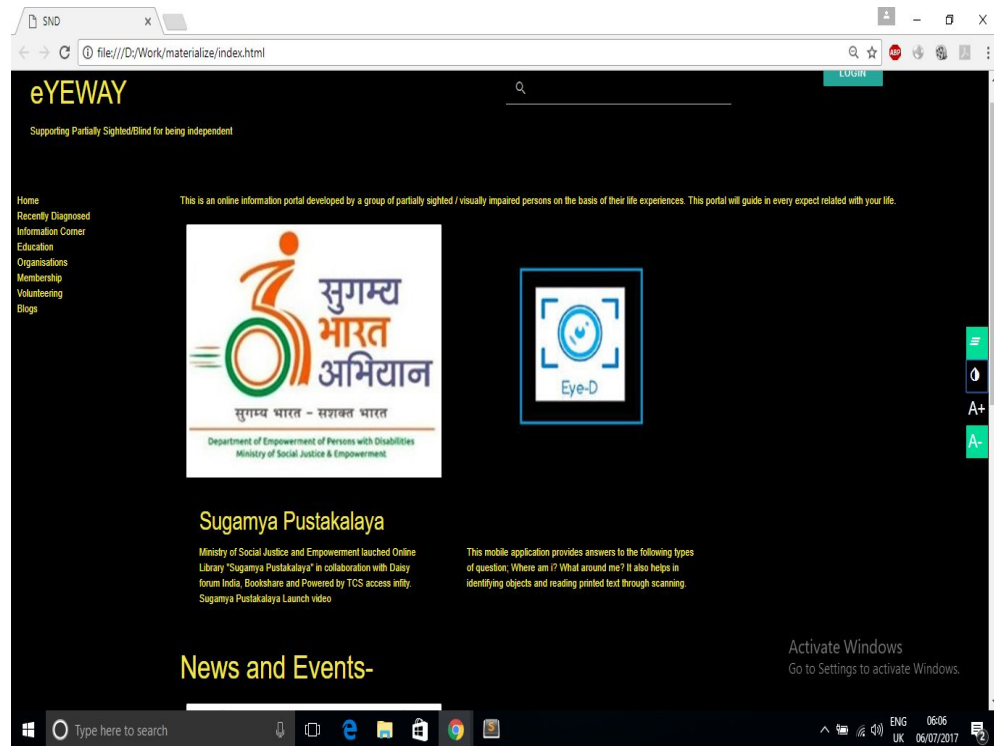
SND

file:///D:/Work/materialize/index.html

eYEWAY

LOGIN

Supporting Partially Sighted/Blind for being independent

Home
Recently Diagnosed
Information Corner
Education
Organisations
Membership
Volunteering
Blogs

This is an online information portal developed by a group of partially sighted / visually impaired persons on the basis of their life experiences. This portal will guide in every expect related with your life.

सुगम्य भारत अभियान

सुगम्य भारत – सशक्त भारत

Department of Empowerment of Persons with Disabilities
Ministry of Social Justice & Empowerment

Eye-D

Sugamya Pustakalaya

Ministry of Social Justice and Empowerment lauched Online Library "Sugamya Pustakalaya" in collaboration with Daisy forum India, Bookshare and Powered by TCS access infity. Sugamya Pustakalaya Launch video

This mobile application provides answers to the following types of question; Where am i? What around me? It also helps in identifying objects and reading printed text through scanning.

A+
A-

News and Events-

Activate Windows
Go to Settings to activate Windows.

Type here to search

ENG UK 06:06 06/07/2017